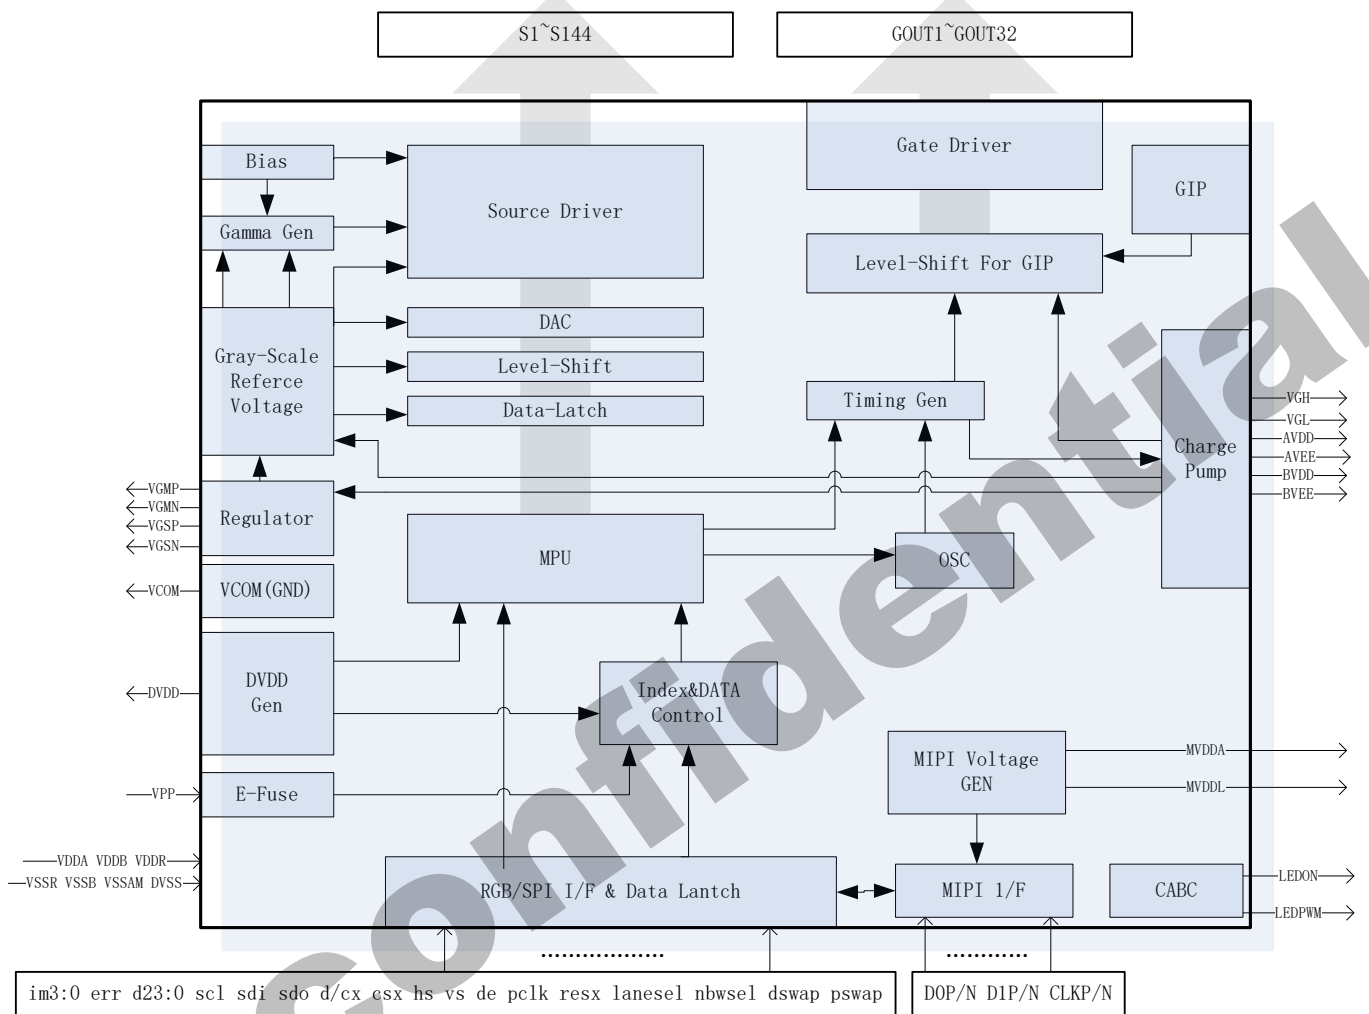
S1~S144

GOUT1~GOUT32

Bias

Gamma Gen

Source Driver

Gate Driver

GIP

Level-Shift For GIP

DAC

Gray-Scale Referce Voltage

Level-Shift

Data-Latch

Timing Gen

Charge Pump

VGH

VGL

AVDD

AVEE

BVDD

BVEE

VGMP

VGMN

VGSP

VGSN

Regulator

MPU

OSC

VCOM

VCOM(GND)

DVDD

DVDD Gen

Index&DATA Control

MIPI Voltage GEN

MVDDA

MVDDL

VPP

E-Fuse

VDDA VDDB VDDR

VSSR VSSB VSSAM DVSS

RGB/SPI I/F & Data Lantch

MIPI 1/F

CABC

LEDON

LEDPWM

..................

............

im3:0 err d23:0 scl sdi sdo d/cx csx hs vs de pclk resx lanesel nbwsel dswap pswap

DOP/N D1P/N CLKP/N

Confidential